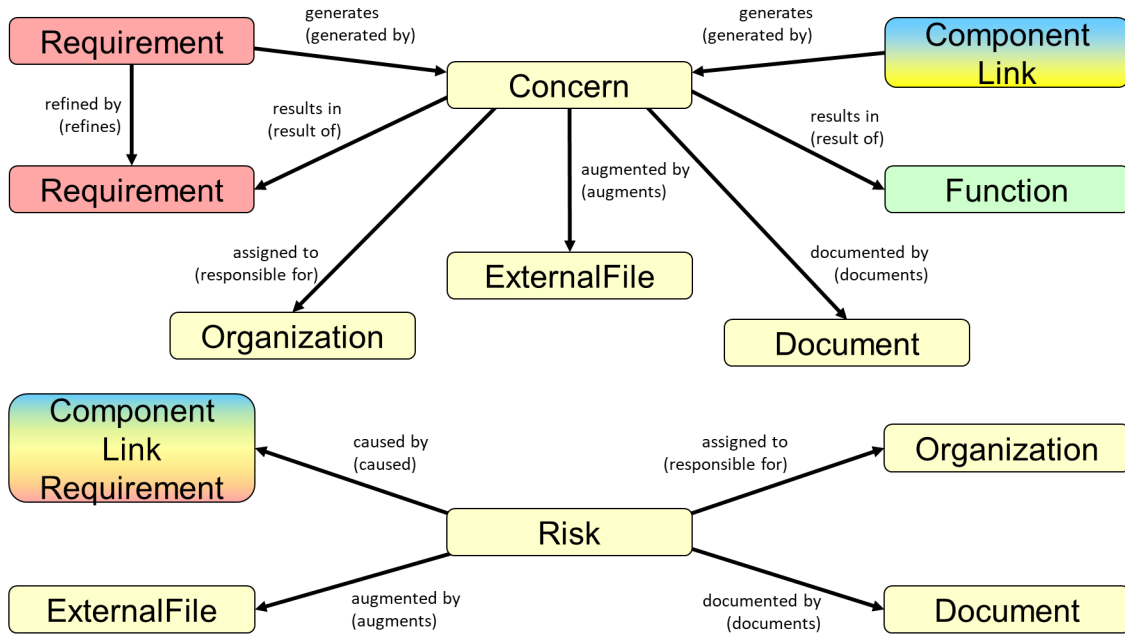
Requirement

generates
(generated by)

Concern

generates
(generated by)

Component
Link

refined by
(refines)

results in
(result of)

results in
(result of)

Requirement

augmented by
(augments)

Function

assigned to
(responsible for)

ExternalFile

documented by
(documents)

Organization

Document

Component
Link
Requirement

caused by
(caused)

assigned to
(responsible for)

Organization

Risk

ExternalFile

augmented by
(augments)

documented by
(documents)

Document